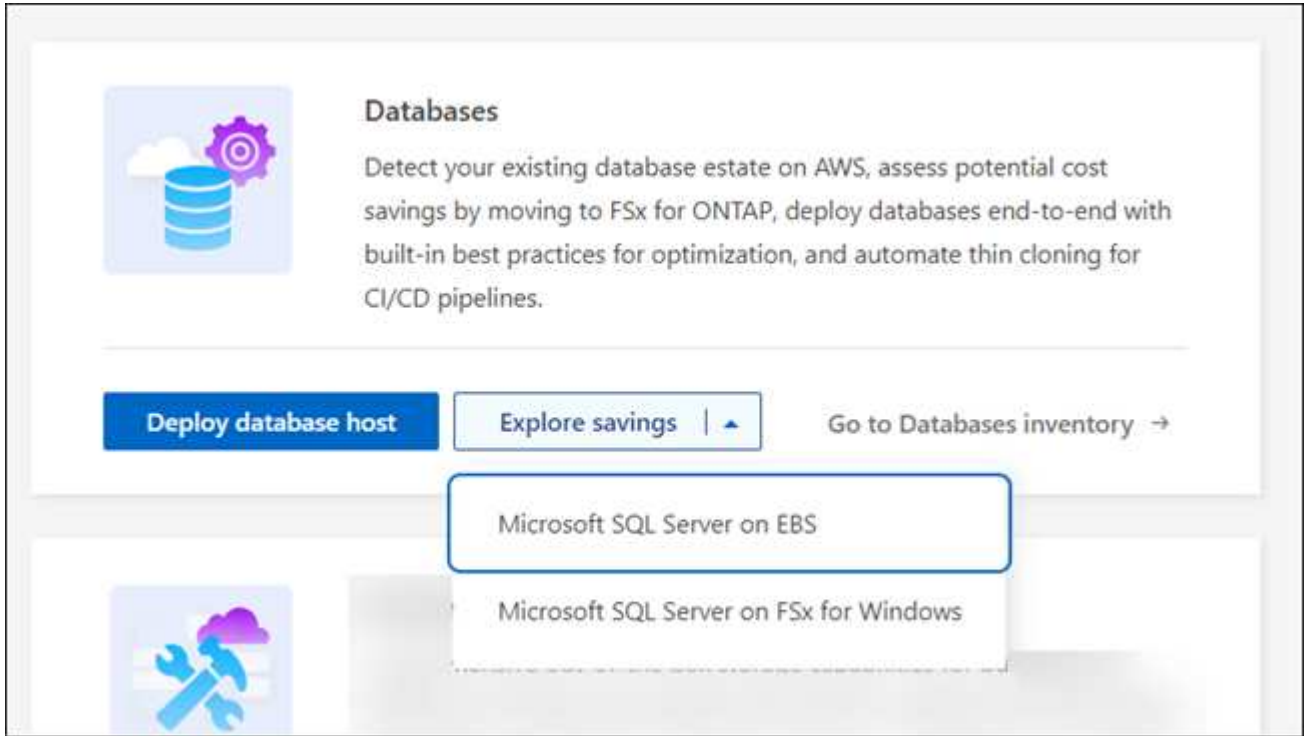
Databases

Detect your existing database estate on AWS, assess potential cost savings by moving to FSx for ONTAP, deploy databases end-to-end with built-in best practices for optimization, and automate thin cloning for CI/CD pipelines.

Deploy database host

Explore savings

Go to Databases inventory →

Microsoft SQL Server on EBS

Microsoft SQL Server on FSx for Windows

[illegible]